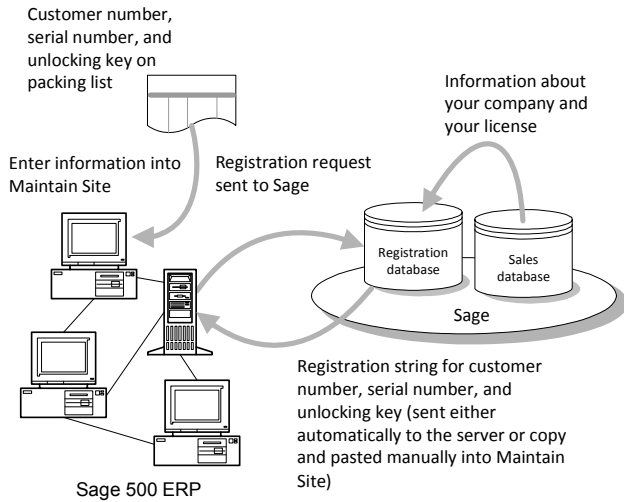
Customer number, serial number, and unlocking key on packing list

Information about your company and your license

Enter information into Maintain Site

Registration request sent to Sage

Registration database

Sales database

Sage

Registration string for customer number, serial number, and unlocking key (sent either automatically to the server or copy and pasted manually into Maintain Site)

Sage 500 ERP